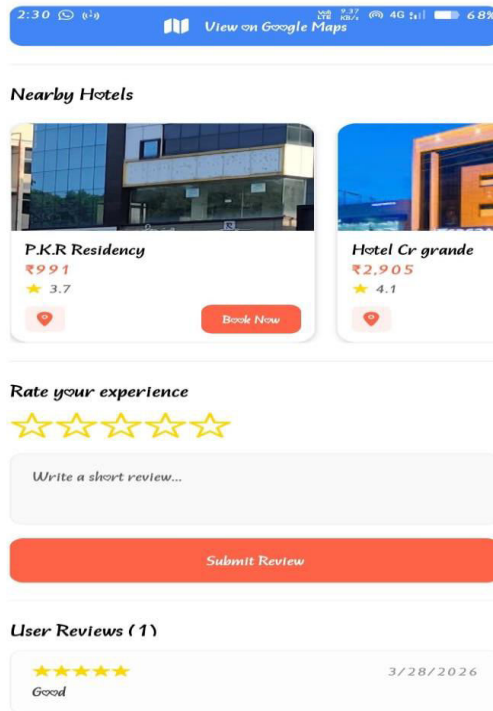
2:30 Vo LTE 9.37 KB/s 4G 68%

View on Google Maps

Nearby Hotels

P.K.R Residency
₹991
3.7
Book Now

Hotel Cr grande
₹2,905
4.1

Rate your experience

Write a short review...

Submit Review

User Reviews (1)

3/28/2026
Good